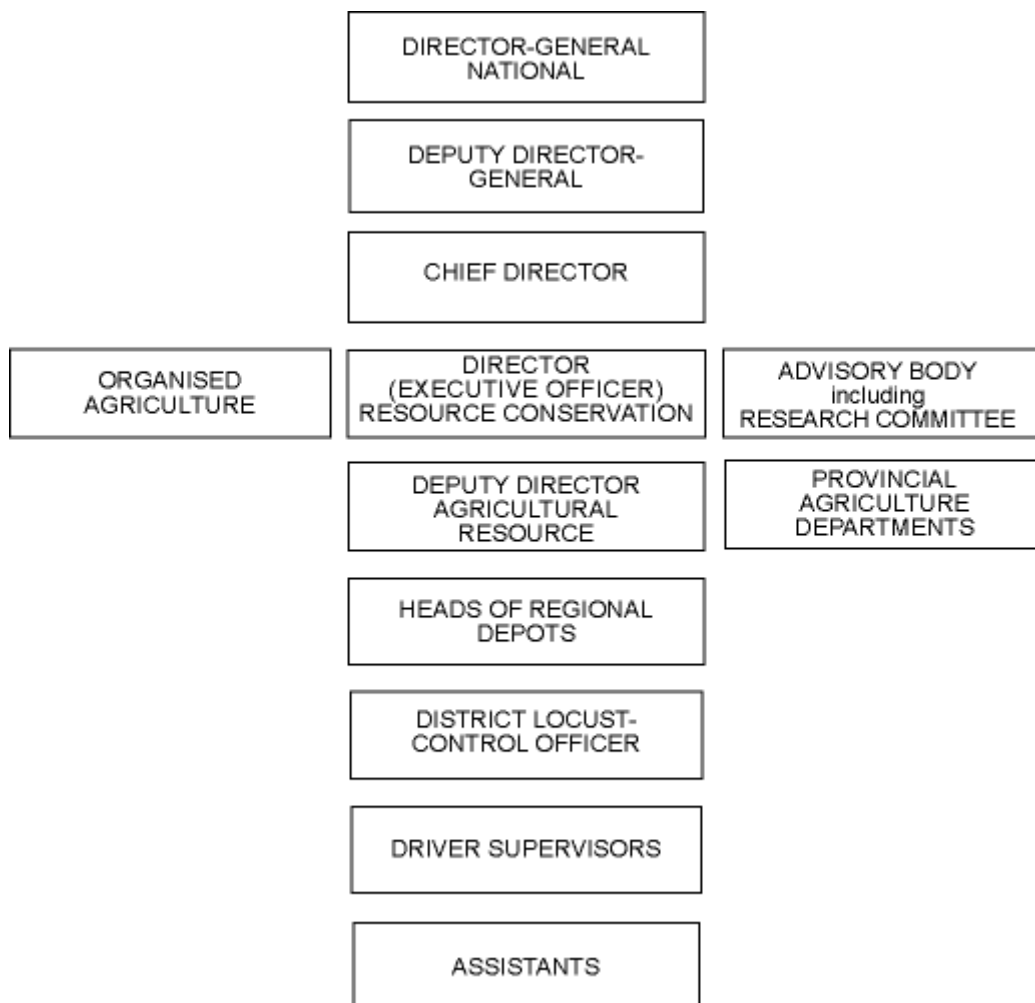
DIRECTOR-GENERAL NATIONAL

DEPUTY DIRECTOR-GENERAL

CHIEF DIRECTOR

ORGANISED AGRICULTURE

DIRECTOR (EXECUTIVE OFFICER) RESOURCE CONSERVATION

ADVISORY BODY including RESEARCH COMMITTEE

DEPUTY DIRECTOR AGRICULTURAL RESOURCE

PROVINCIAL AGRICULTURE DEPARTMENTS

HEADS OF REGIONAL DEPOTS

DISTRICT LOCUST-CONTROL OFFICER

DRIVER SUPERVISORS

ASSISTANTS